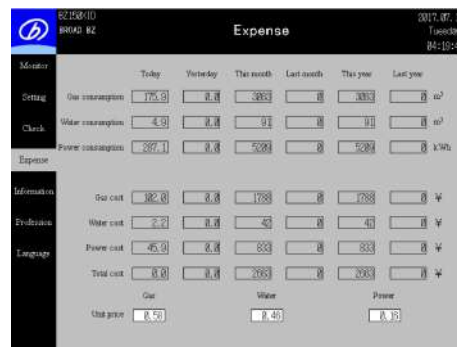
BZ150XID
BROAD BZ

Expense

2017.07.
Tuesda
04:19:

Monitor
Setting
Check
Expense
Information
Profession
Language

| | Today | Yesterday | This month | Last month | This year | Last year | |
|---|---|---|---|---|---|---|---|
| Gas consumption | 175.9 | 0.0 | 3083 | 0 | 3083 | 0 | m³ |
| Water consumption | 4.9 | 0.0 | 91 | 0 | 91 | 0 | m³ |
| Power consumption | 287.1 | 0.0 | 5200 | 0 | 5200 | 0 | kWh |

| | | | | | | | |
|---|---|---|---|---|---|---|---|
| Gas cost | 102.0 | 0.0 | 1788 | 0 | 1788 | 0 | ¥ |
| Water cost | 2.2 | 0.0 | 42 | 0 | 42 | 0 | ¥ |
| Power cost | 45.9 | 0.0 | 833 | 0 | 833 | 0 | ¥ |
| Total cost | 0.0 | 0.0 | 2663 | 0 | 2663 | 0 | ¥ |

Gas Water Power
Unit price 0.58 0.46 0.16